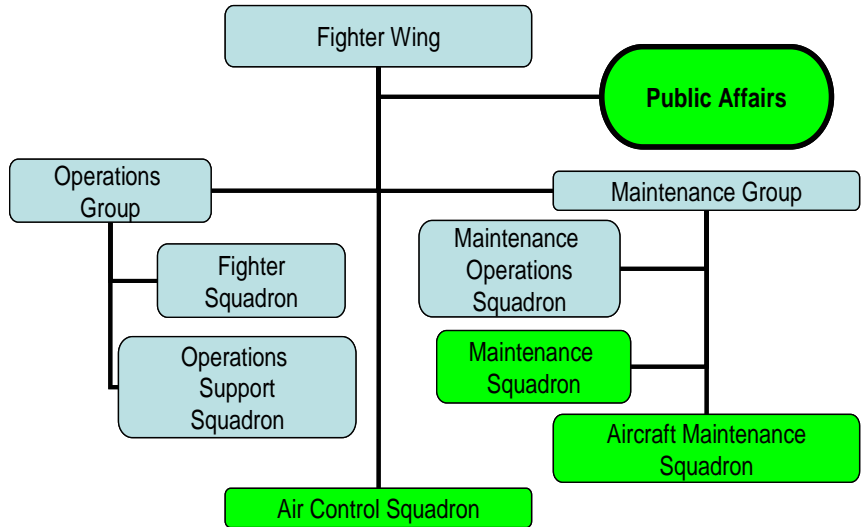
Fighter Wing

Public Affairs

Operations Group

Maintenance Group

Fighter Squadron

Operations Support Squadron

Maintenance Operations Squadron

Maintenance Squadron

Aircraft Maintenance Squadron

Air Control Squadron